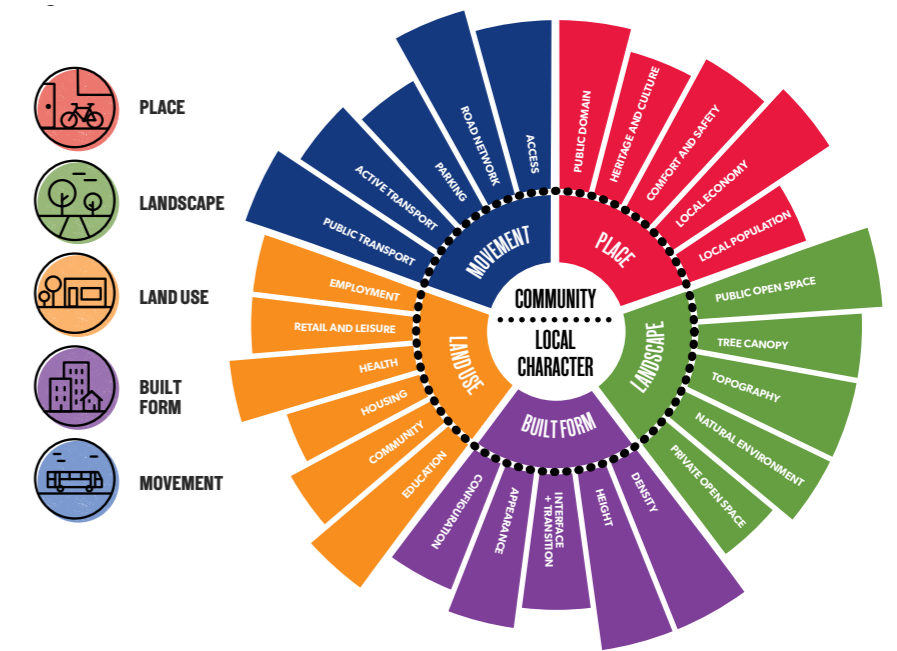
PLACE

LANDSCAPE

LAND USE

BUILT FORM

MOVEMENT

COMMUNITY

LOCAL CHARACTER

MOVEMENT

PUBLIC TRANSPORT

ACTIVE TRANSPORT

PARKING

ROAD NETWORK

ACCESS

PLACE

PUBLIC DOMAIN

HERITAGE AND CULTURE

COMFORT AND SAFETY

LOCAL ECONOMY

LOCAL POPULATION

LANDSCAPE

PUBLIC OPEN SPACE

TREE CANOPY

TOPOGRAPHY

NATURAL ENVIRONMENT

PRIVATE OPEN SPACE

BUILT FORM

DENSITY

HEIGHT

INTERFACE + TRANSITION

APPEARANCE

CONFIGURATION

LAND USE

EDUCATION

COMMUNITY

HOUSING

HEALTH

RETAIL AND LEISURE

EMPLOYMENT